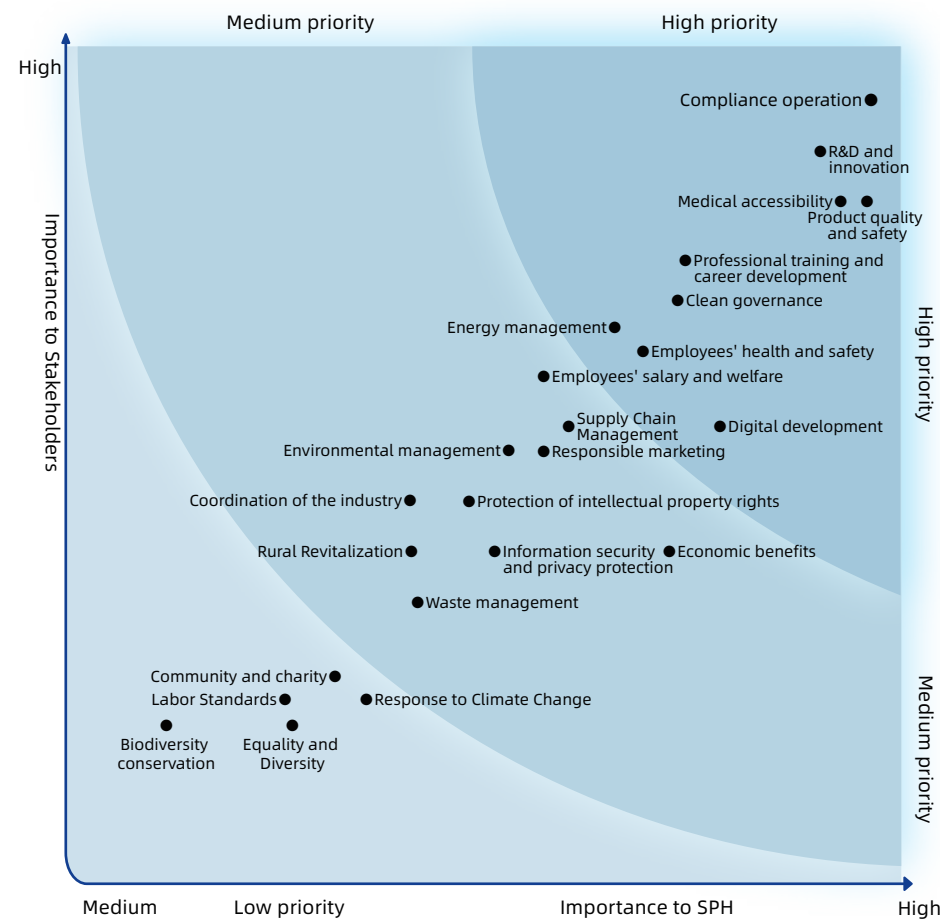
Medium priority

High priority

High

Importance to Stakeholders

Compliance operation

R&D and innovation

Medical accessibility

Product quality and safety

Professional training and career development

Clean governance

Energy management

Employees' health and safety

Employees' salary and welfare

Supply Chain Management

Digital development

Environmental management

Responsible marketing

Coordination of the industry

Protection of intellectual property rights

Rural Revitalization

Information security and privacy protection

Economic benefits

Waste management

Community and charity

Labor Standards

Response to Climate Change

Biodiversity conservation

Equality and Diversity

High priority

Medium priority

Medium

Low priority

Importance to SPH

High